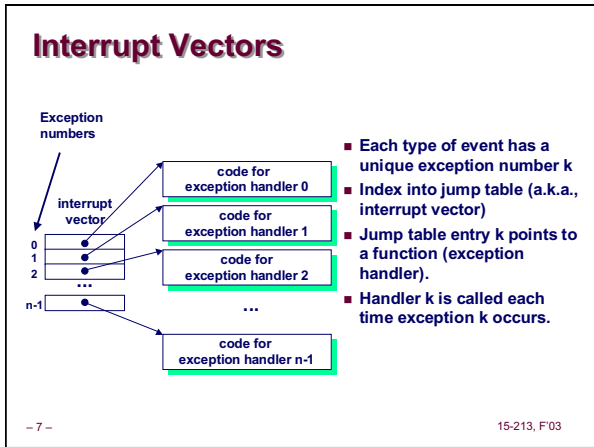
Interrupt Vectors

Exception numbers

interrupt vector

0
1
2
...
n-1

code for exception handler 0

code for exception handler 1

code for exception handler 2

...

code for exception handler n-1

- Each type of event has a unique exception number k
- Index into jump table (a.k.a., interrupt vector)
- Jump table entry k points to a function (exception handler).
- Handler k is called each time exception k occurs.

– 7 –

15-213, F'03